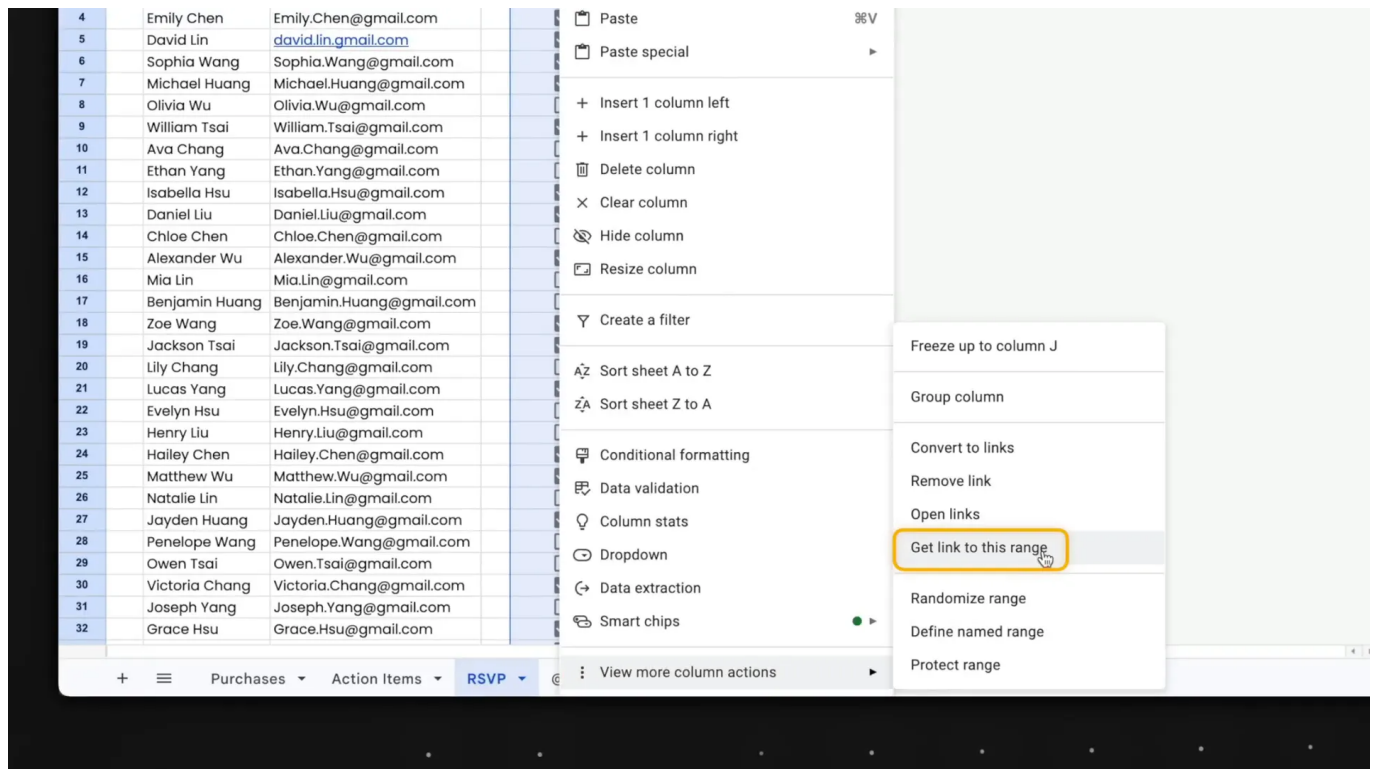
| 4 | Emily Chen | Emily.Chen@gmail.com |
|---|---|---|
| 5 | David Lin | david.lin.gmail.com |
| 6 | Sophia Wang | Sophia.Wang@gmail.com |
| 7 | Michael Huang | Michael.Huang@gmail.com |
| 8 | Olivia Wu | Olivia.Wu@gmail.com |
| 9 | William Tsai | William.Tsai@gmail.com |
| 10 | Ava Chang | Ava.Chang@gmail.com |
| 11 | Ethan Yang | Ethan.Yang@gmail.com |
| 12 | Isabella Hsu | Isabella.Hsu@gmail.com |
| 13 | Daniel Liu | Daniel.Liu@gmail.com |
| 14 | Chloe Chen | Chloe.Chen@gmail.com |
| 15 | Alexander Wu | Alexander.Wu@gmail.com |
| 16 | Mia Lin | Mia.Lin@gmail.com |
| 17 | Benjamin Huang | Benjamin.Huang@gmail.com |
| 18 | Zoe Wang | Zoe.Wang@gmail.com |
| 19 | Jackson Tsai | Jackson.Tsai@gmail.com |
| 20 | Lily Chang | Lily.Chang@gmail.com |
| 21 | Lucas Yang | Lucas.Yang@gmail.com |
| 22 | Evelyn Hsu | Evelyn.Hsu@gmail.com |
| 23 | Henry Liu | Henry.Liu@gmail.com |
| 24 | Hailey Chen | Hailey.Chen@gmail.com |
| 25 | Matthew Wu | Matthew.Wu@gmail.com |
| 26 | Natalie Lin | Natalie.Lin@gmail.com |
| 27 | Jayden Huang | Jayden.Huang@gmail.com |
| 28 | Penelope Wang | Penelope.Wang@gmail.com |
| 29 | Owen Tsai | Owen.Tsai@gmail.com |
| 30 | Victoria Chang | Victoria.Chang@gmail.com |
| 31 | Joseph Yang | Joseph.Yang@gmail.com |
| 32 | Grace Hsu | Grace.Hsu@gmail.com |

Paste ⌘V
Paste special
Insert 1 column left
Insert 1 column right
Delete column
Clear column
Hide column
Resize column
Create a filter
Sort sheet A to Z
Sort sheet Z to A
Conditional formatting
Data validation
Column stats
Dropdown
Data extraction
Smart chips
View more column actions

Freeze up to column J
Group column
Convert to links
Remove link
Open links
Get link to this range
Randomize range
Define named range
Protect range

+ Purchases Action Items RSVP